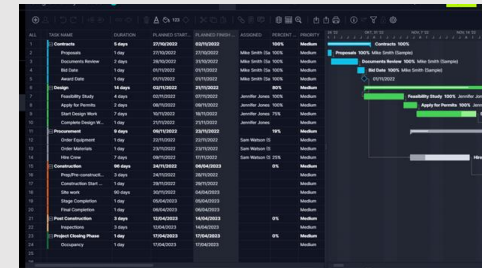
| ALL | TASK NAME | DURATION | PLANNED START... | PLANNED FINISH... | ASSIGNED | PERCENT... | PRIORITY |
|---|---|---|---|---|---|---|---|
| 1 | Contracts | 5 days | 27/10/2022 | 02/11/2022 | | 100% | Medium |
| 2 | Proposals | 1 day | 27/10/2022 | 27/10/2022 | Mike Smith (Sa | 100% | Medium |
| 3 | Documents Review | 2 days | 28/10/2022 | 31/10/2022 | Mike Smith (Sa | 100% | Medium |
| 4 | Bid Date | 1 day | 01/11/2022 | 01/11/2022 | Mike Smith (Sa | 100% | Medium |
| 5 | Award Date | 1 day | 01/11/2022 | 01/11/2022 | | 100% | Medium |
| 6 | Design | 14 days | 02/11/2022 | 21/11/2022 | | 80% | Medium |
| 7 | Feasibility Study | 4 days | 02/11/2022 | 07/11/2022 | Jennifer Jones | 100% | Medium |
| 8 | Apply for Permits | 2 days | 08/11/2022 | 08/11/2022 | Jennifer Jones | 100% | Medium |
| 9 | Start Design Work | 7 days | 10/11/2022 | 18/11/2022 | Jennifer Jones | 75% | Medium |
| 10 | Complete Design W... | 1 day | 21/11/2022 | 21/11/2022 | Jennifer Jones | 0% | Medium |
| 11 | Procurement | 9 days | 09/11/2022 | 23/11/2022 | | 19% | Medium |
| 12 | Order Equipment | 1 day | 22/11/2022 | 22/11/2022 | Sam Watson (S | | Medium |
| 13 | Order Materials | 1 day | 23/11/2022 | 23/11/2022 | Sam Watson (S | | Medium |
| 14 | Hire Crew | 2 days | 08/11/2022 | 17/11/2022 | Sam Watson (S | | Medium |
| 15 | Construction | 90 days | 24/11/2022 | 06/04/2023 | | 0% | Medium |
| 16 | Prep/Pre-construct... | 2 days | 24/11/2022 | 25/11/2022 | | | Medium |
| 17 | Construction Start ... | 1 day | 28/11/2022 | 28/11/2022 | | | Medium |
| 18 | Site work | 60 days | 29/11/2022 | 21/02/2023 | | | Medium |
| 19 | Stage Completion | 1 day | 05/04/2023 | 05/04/2023 | | | Medium |
| 20 | Final Completion | 1 day | 06/04/2023 | 06/04/2023 | | | Medium |
| 21 | Post Construction | 5 days | 12/04/2023 | 14/04/2023 | | 0% | Medium |
| 22 | Inspections | 3 days | 12/04/2023 | 14/04/2023 | | | Medium |
| 23 | Project Closing Phase | 1 day | 17/04/2023 | 17/04/2023 | | 0% | Medium |
| 24 | Occupancy | 1 day | 17/04/2023 | 17/04/2023 | | | Medium |

Contracts 100%
Proposals 100% Mike Smith (Sample)
Documents Review 100% Mike Smith (Sample)
Bid Date 100% Mike Smith (Sample)
01/11/2022
Feasibility Study 100% Jennifer Jones
Apply for Permits 100%
Hire